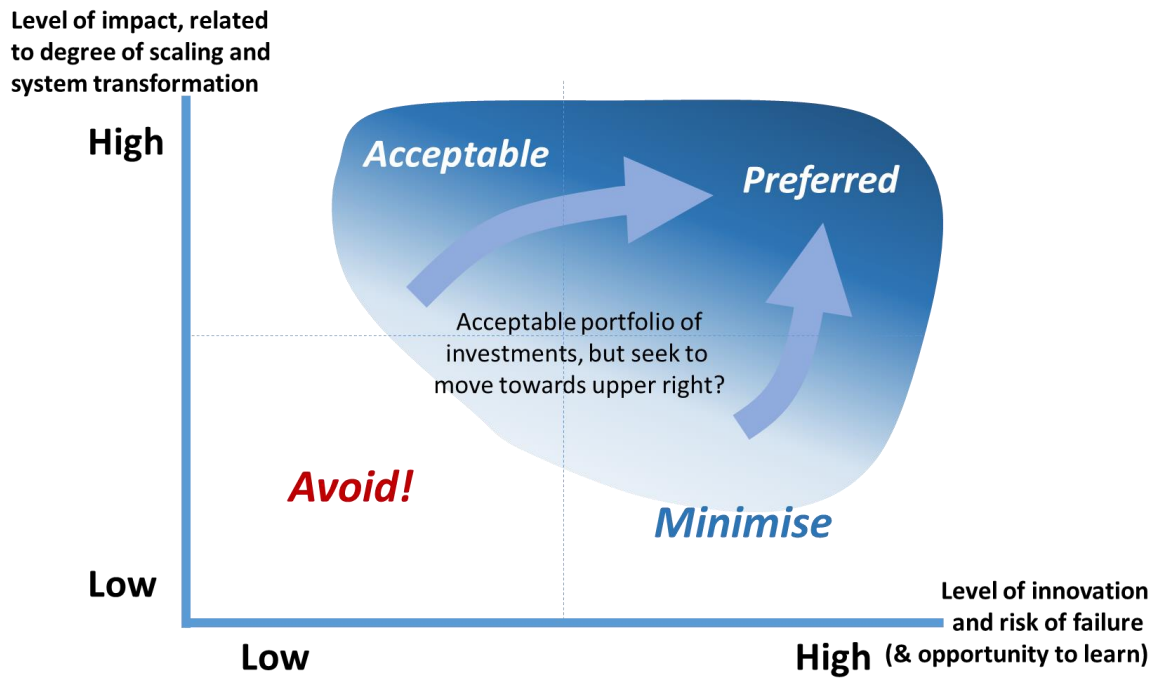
Level of impact, related to degree of scaling and system transformation

High

Acceptable

Preferred

Acceptable portfolio of investments, but seek to move towards upper right?

Avoid!

Minimise

Low

Level of innovation and risk of failure (& opportunity to learn)

Low

High